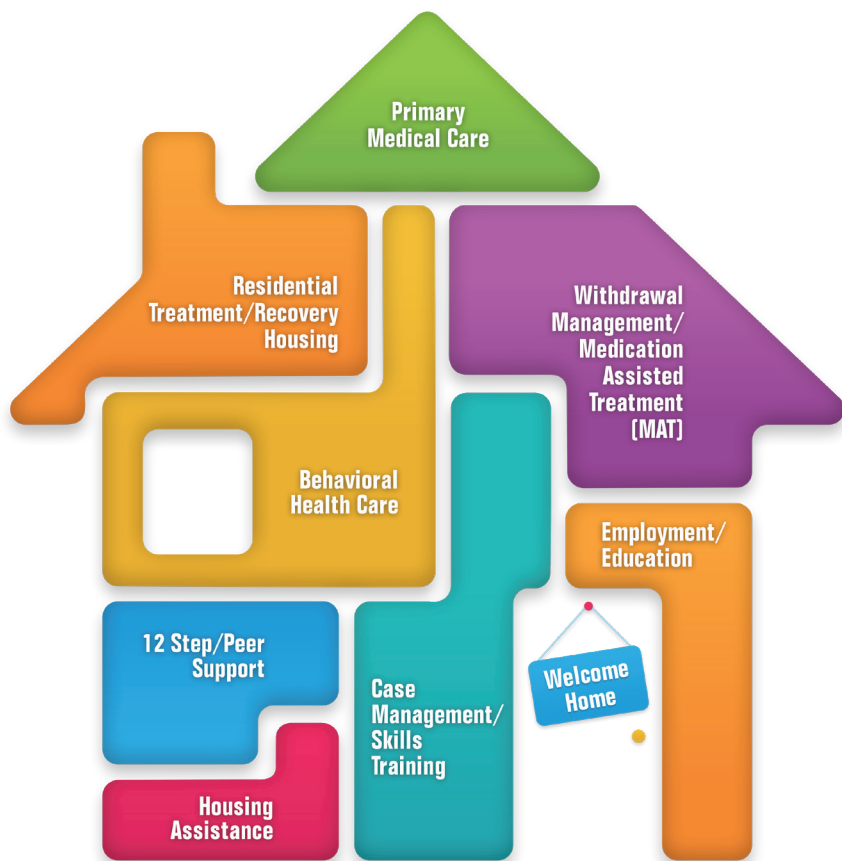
Primary Medical Care

Residential Treatment/Recovery Housing

Withdrawal Management/ Medication Assisted Treatment (MAT)

Behavioral Health Care

Employment/ Education

12 Step/Peer Support

Case Management/ Skills Training

Welcome Home

Housing Assistance